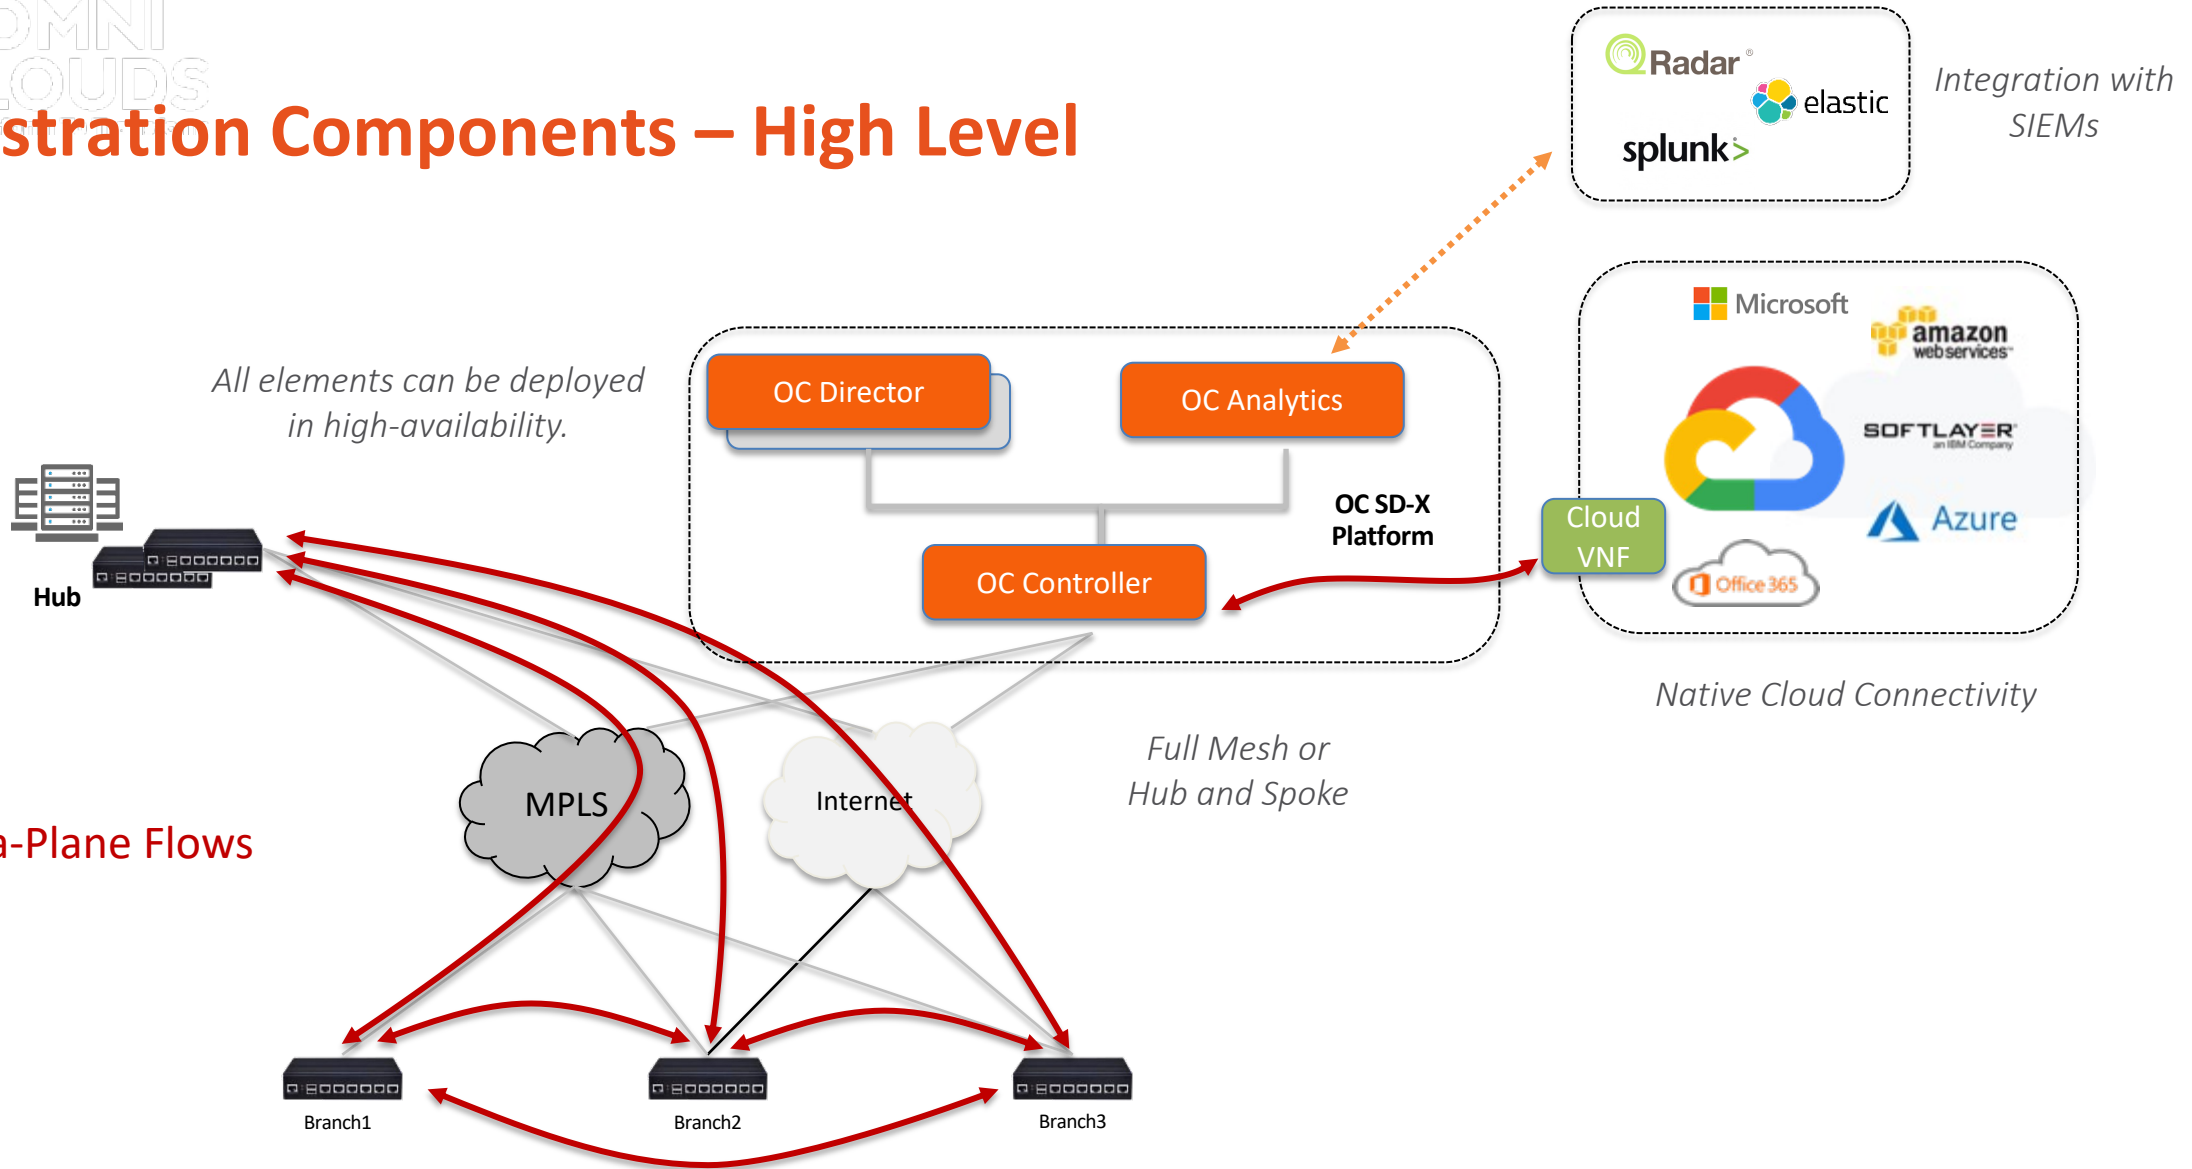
OMNI
CLOUDS

stration Components – High Level

Radar
elastic
splunk>

Integration with SIEMs

Microsoft
amazon web services
SOFTLAYER an IBM Company
Azure
Office 365

All elements can be deployed in high-availability.

OC Director
OC Analytics
OC SD-X Platform
OC Controller

Cloud VNF

Native Cloud Connectivity

Hub

MPLS
Internet

Full Mesh or Hub and Spoke

a-Plane Flows

Branch1
Branch2
Branch3